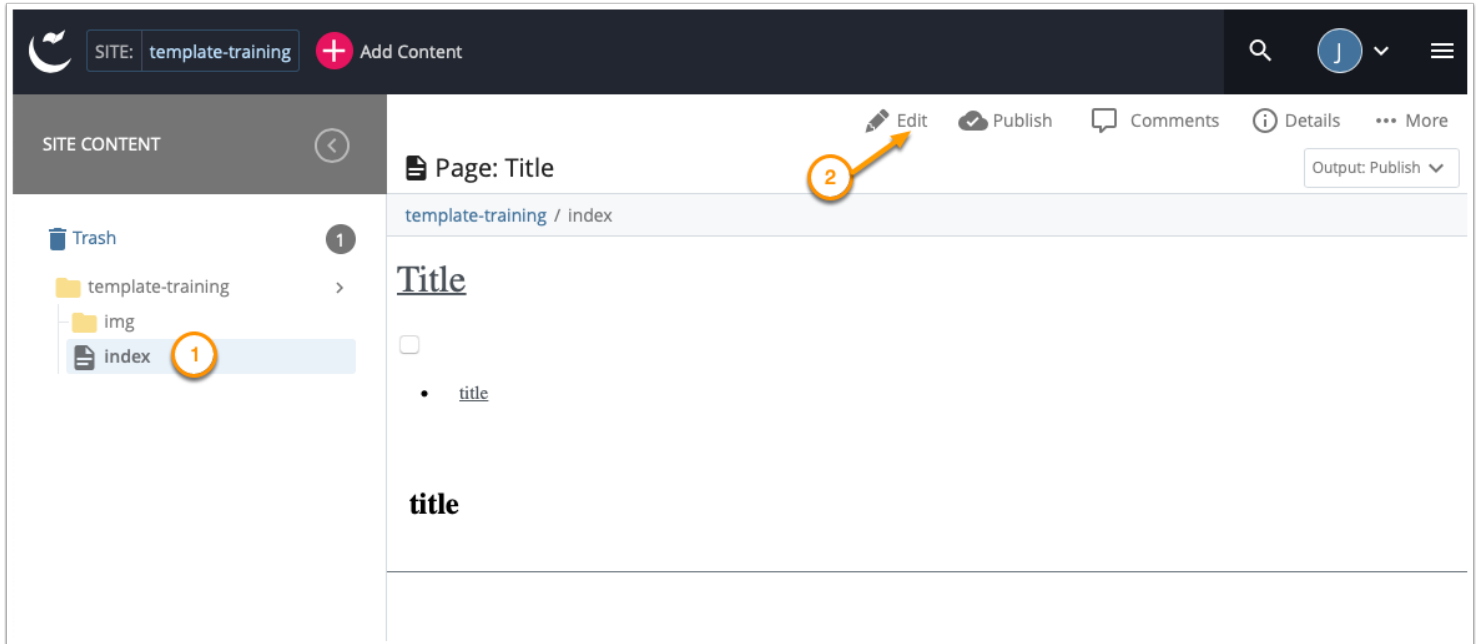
SITE: template-training Add Content

J

SITE CONTENT

Trash 1

template-training

img

index 1

Edit Publish Comments Details More

2

Page: Title

Output: Publish

template-training / index

Title

- title

title